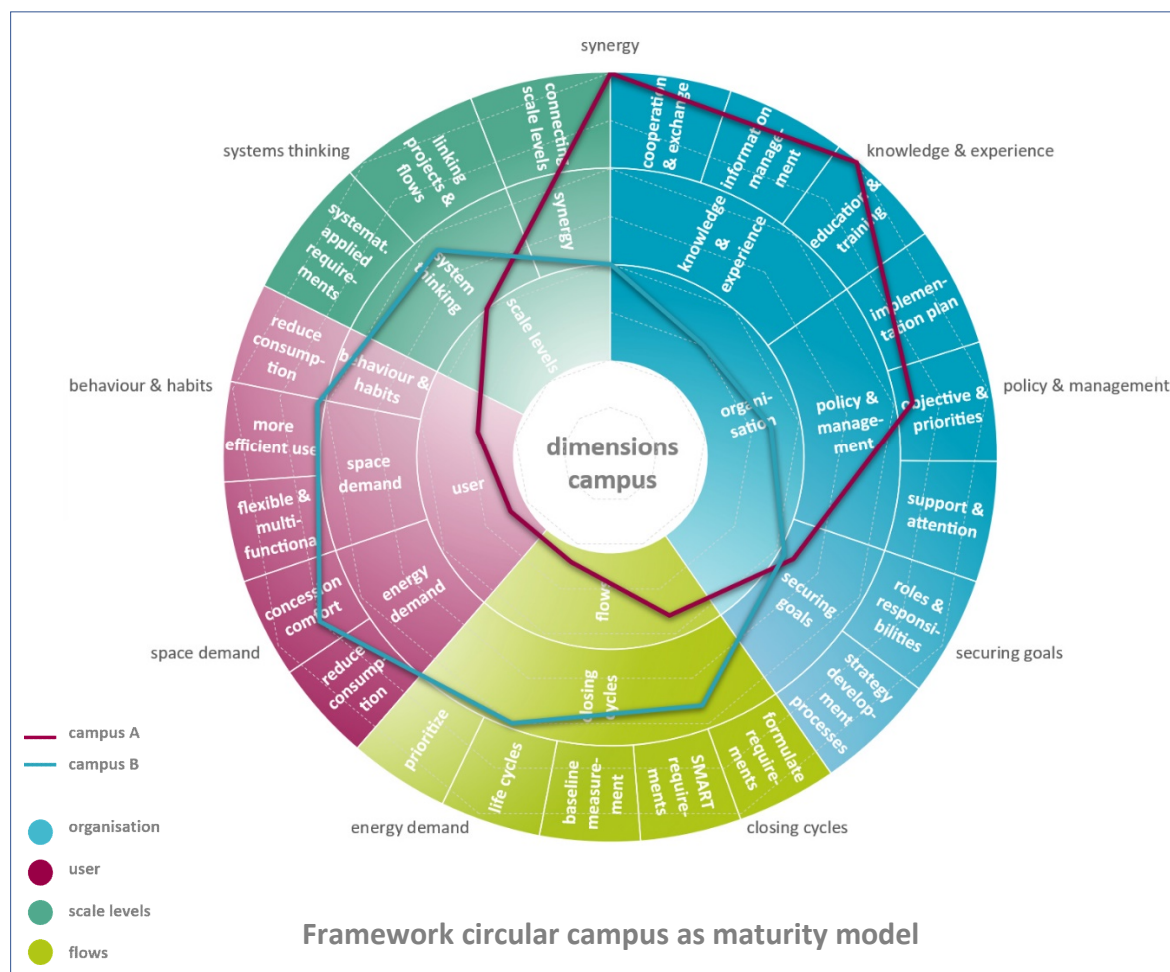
synergy

knowledge & experience

systems thinking

policy & management

behaviour & habits

securing goals

space demand

energy demand

closing cycles

connecting scale levels

linking projects & flows

systemat. applied requirements

cooperation & exchange

information management

education & training

implementation plan

objective & priorities

support & attention

roles & responsibilities

strategy development processes

formulate requirements

SMART requirements

baseline measurement

life cycles

prioritize

reduce consumption

concession comfort

flexible & multifunctional

more efficient use

reduce consumption

synergy

system thinking

behaviour & habits

space demand

energy demand

knowledge & experience

policy & management

securing goals

closing cycles

scale levels

user

organisation

flows

dimensions campus

campus A

campus B

organisation

user

scale levels

flows

Framework circular campus as maturity model